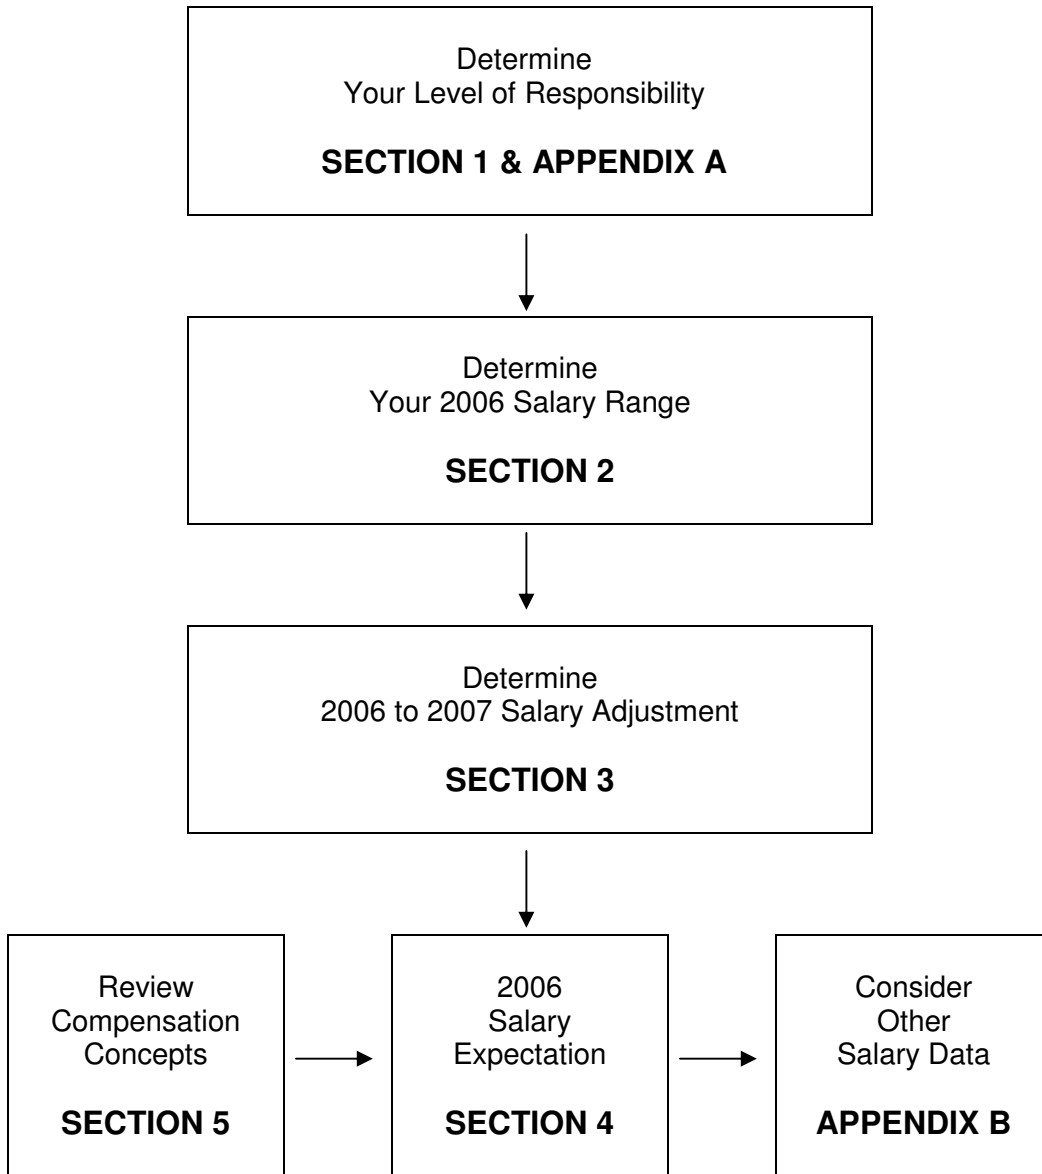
Determine
Your Level of Responsibility

**SECTION 1 & APPENDIX A**

Determine
Your 2006 Salary Range

**SECTION 2**

Determine
2006 to 2007 Salary Adjustment

**SECTION 3**

Review
Compensation
Concepts

**SECTION 5**

2006
Salary
Expectation

**SECTION 4**

Consider
Other
Salary Data

**APPENDIX B**